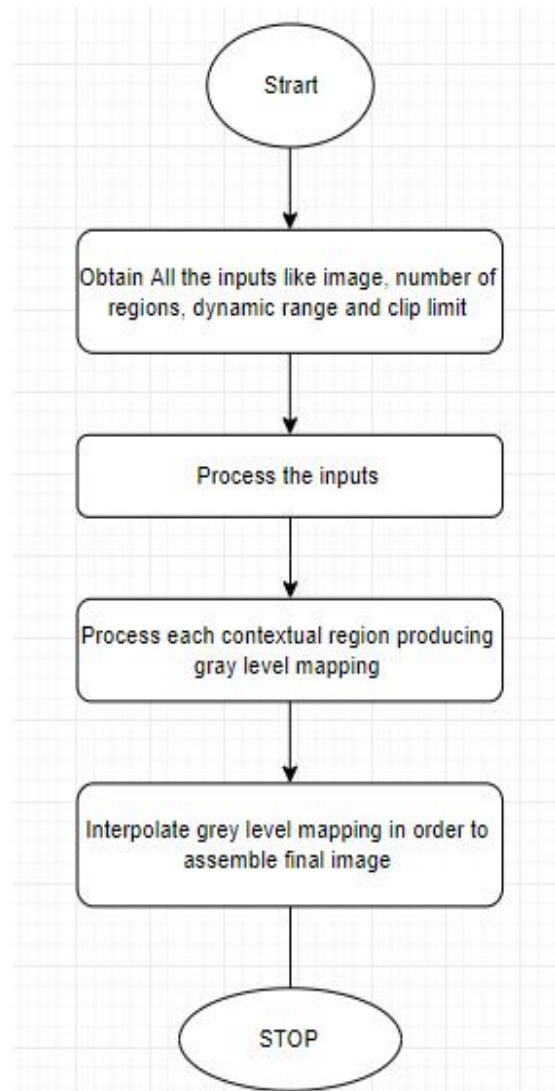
Strart

Obtain All the inputs like image, number of regions, dynamic range and clip limit

Process the inputs

Process each contextual region producing gray level mapping

Interpolate grey level mapping in order to assemble final image

STOP